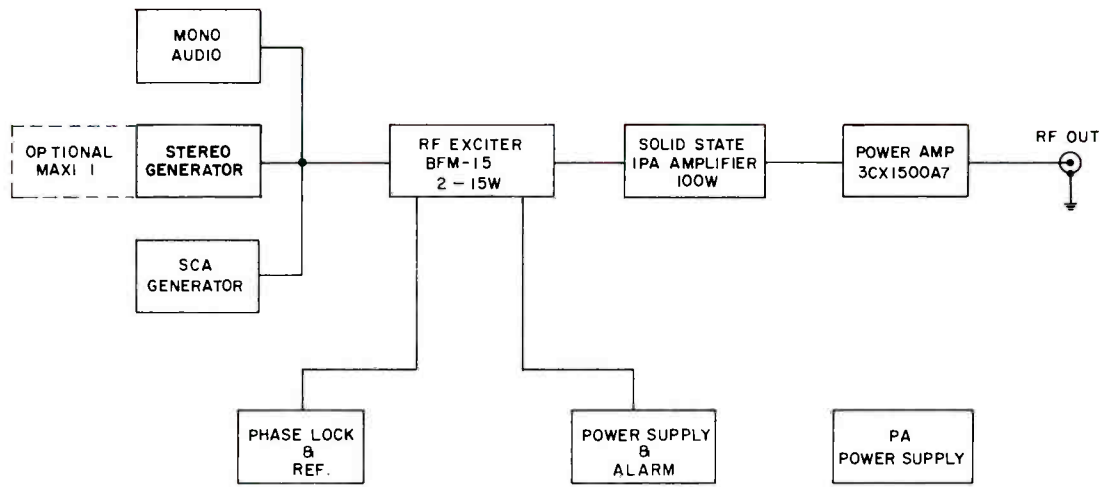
MONO AUDIO

OPTIONAL MAXI I

STEREO GENERATOR

SCA GENERATOR

RF EXCITER BFM-15 2 – 15W

SOLID STATE IPA AMPLIFIER 100W

POWER AMP 3CX1500A7

RF OUT

PHASE LOCK & REF.

POWER SUPPLY & ALARM

PA POWER SUPPLY